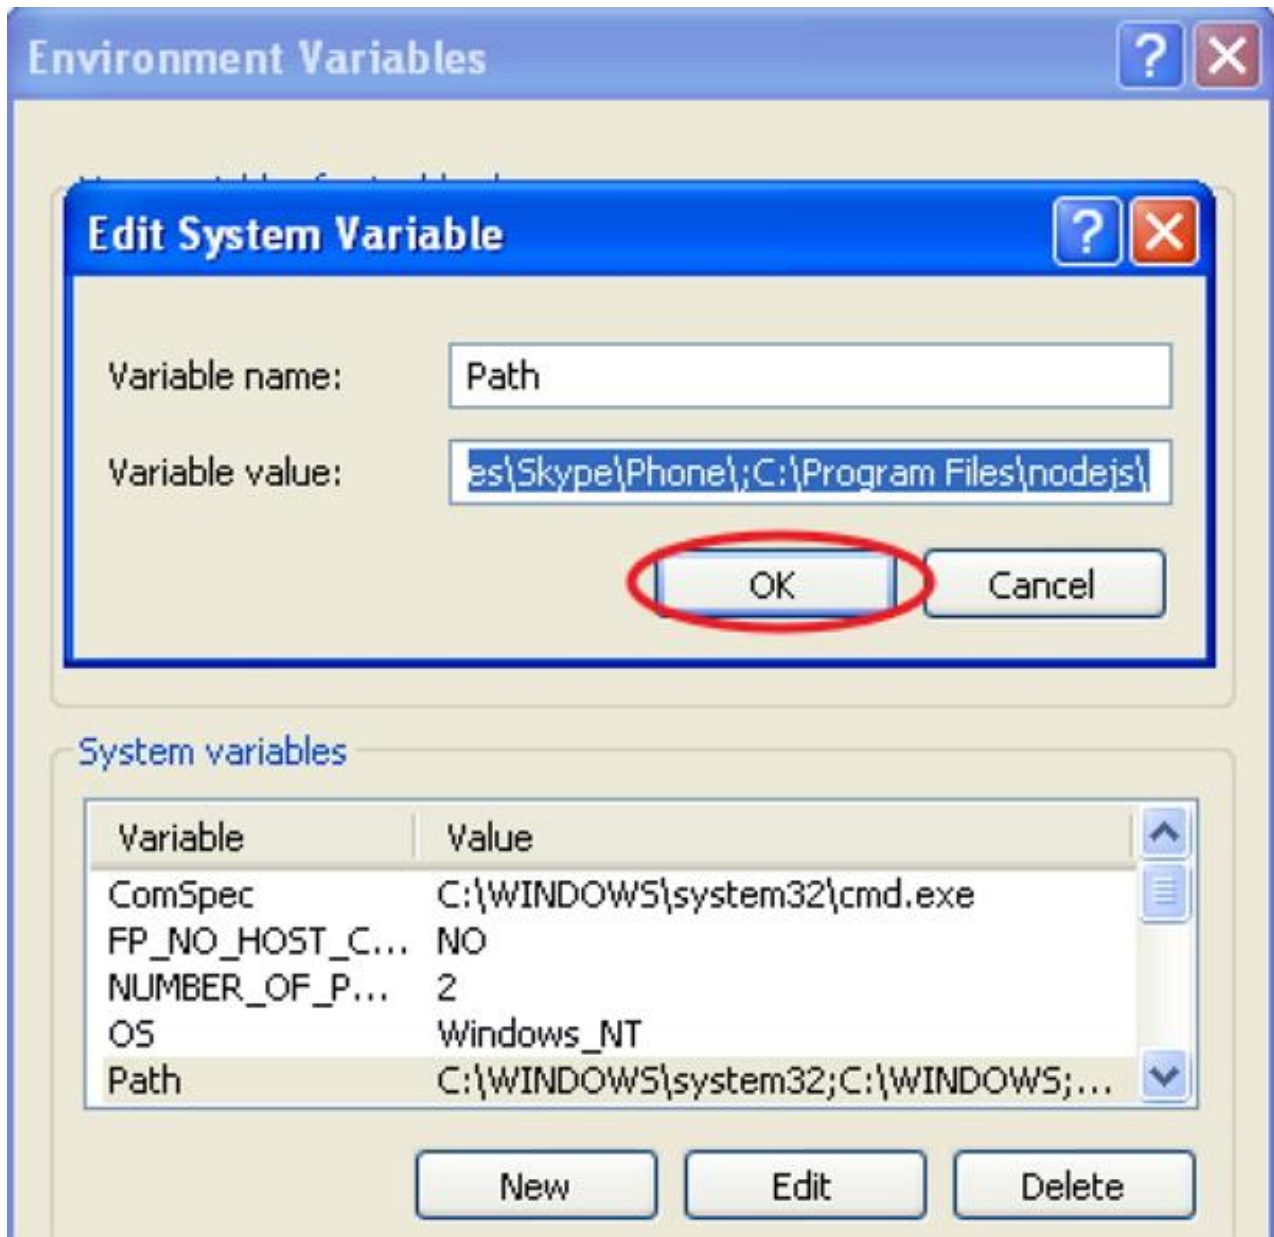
Environment Variables

Edit System Variable

Variable name: Path

Variable value: es\Skype\Phone\;C:\Program Files\nodejs\

OK Cancel

System variables

| Variable | Value |
|---|---|
| ComSpec | C:\WINDOWS\system32\cmd.exe |
| FP_NO_HOST_C... | NO |
| NUMBER_OF_P... | 2 |
| OS | Windows_NT |
| Path | C:\WINDOWS\system32;C:\WINDOWS;... |

New Edit Delete